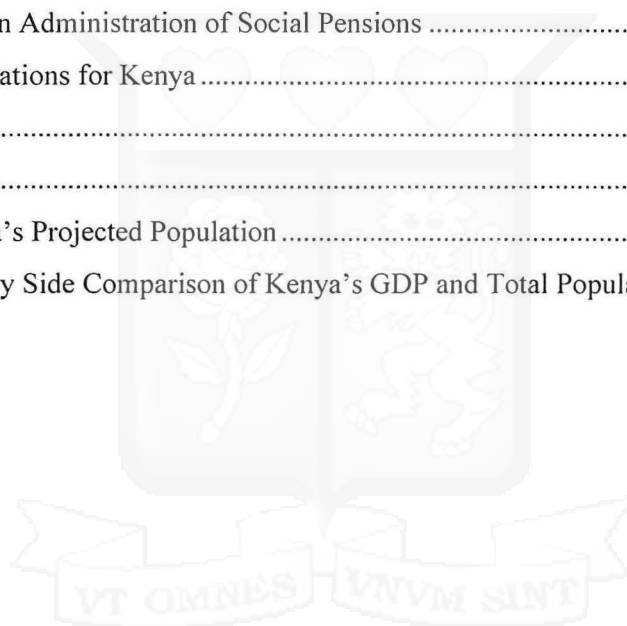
n Administration of Social Pensions ..........................

ations for Kenya ..........................................................

.....................................................................................

.....................................................................................

's Projected Population ..................................................

y Side Comparison of Kenya's GDP and Total Popul

VT OMNES VNVM SINT